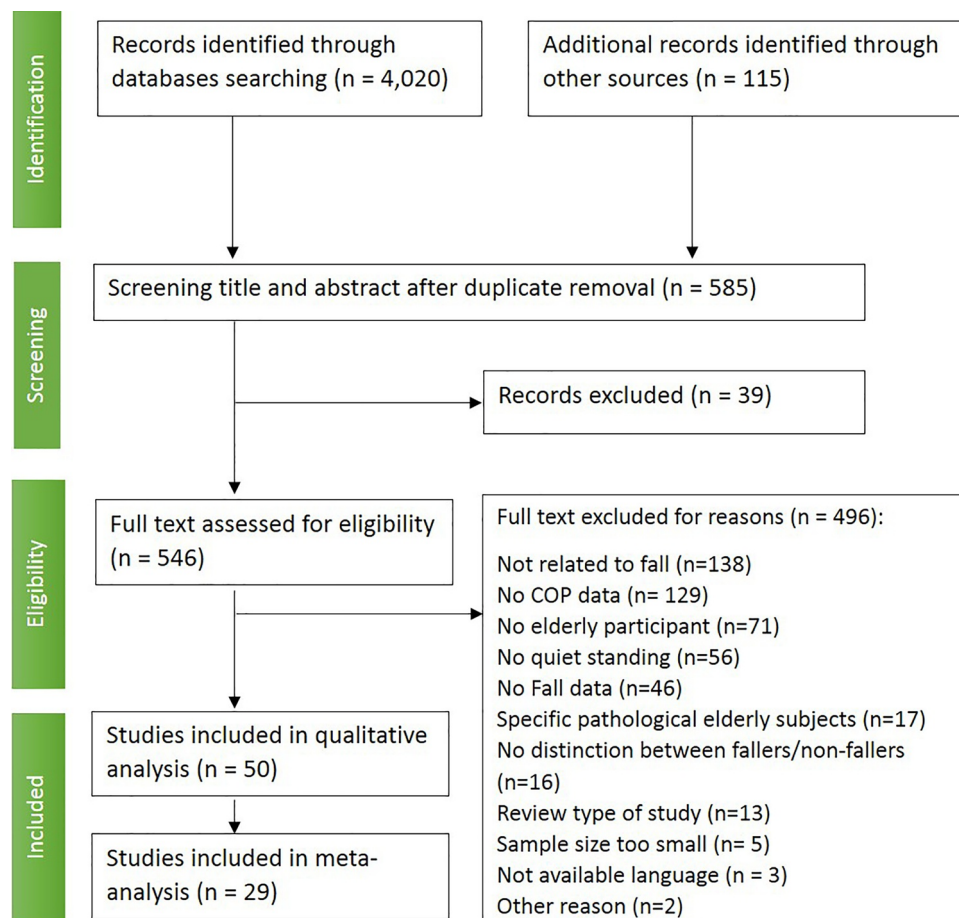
Identification

Records identified through databases searching (n = 4,020)

Additional records identified through other sources (n = 115)

Screening

Screening title and abstract after duplicate removal (n = 585)

Records excluded (n = 39)

Eligibility

Full text assessed for eligibility (n = 546)

Full text excluded for reasons (n = 496):

Not related to fall (n=138)
No COP data (n= 129)
No elderly participant (n=71)
No quiet standing (n=56)
No Fall data (n=46)
Specific pathological elderly subjects (n=17)
No distinction between fallers/non-fallers (n=16)
Review type of study (n=13)
Sample size too small (n= 5)
Not available language (n = 3)
Other reason (n=2)

Included

Studies included in qualitative analysis (n = 50)

Studies included in meta-analysis (n = 29)